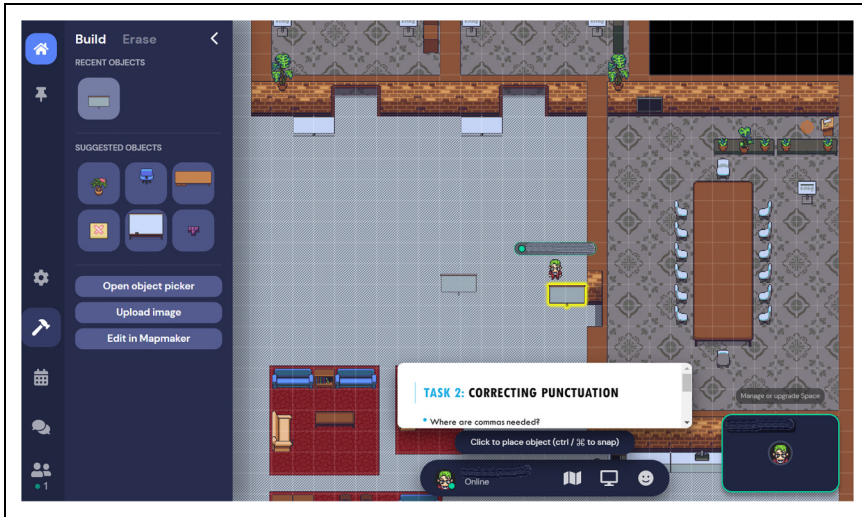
Build Erase

RECENT OBJECTS

SUGGESTED OBJECTS

Open object picker

Upload image

Edit in Mapmaker

1

TASK 2: CORRECTING PUNCTUATION

• Where are commas needed?

Click to place object (ctrl / ⌘ to snap)

Manage or upgrade Space

Online